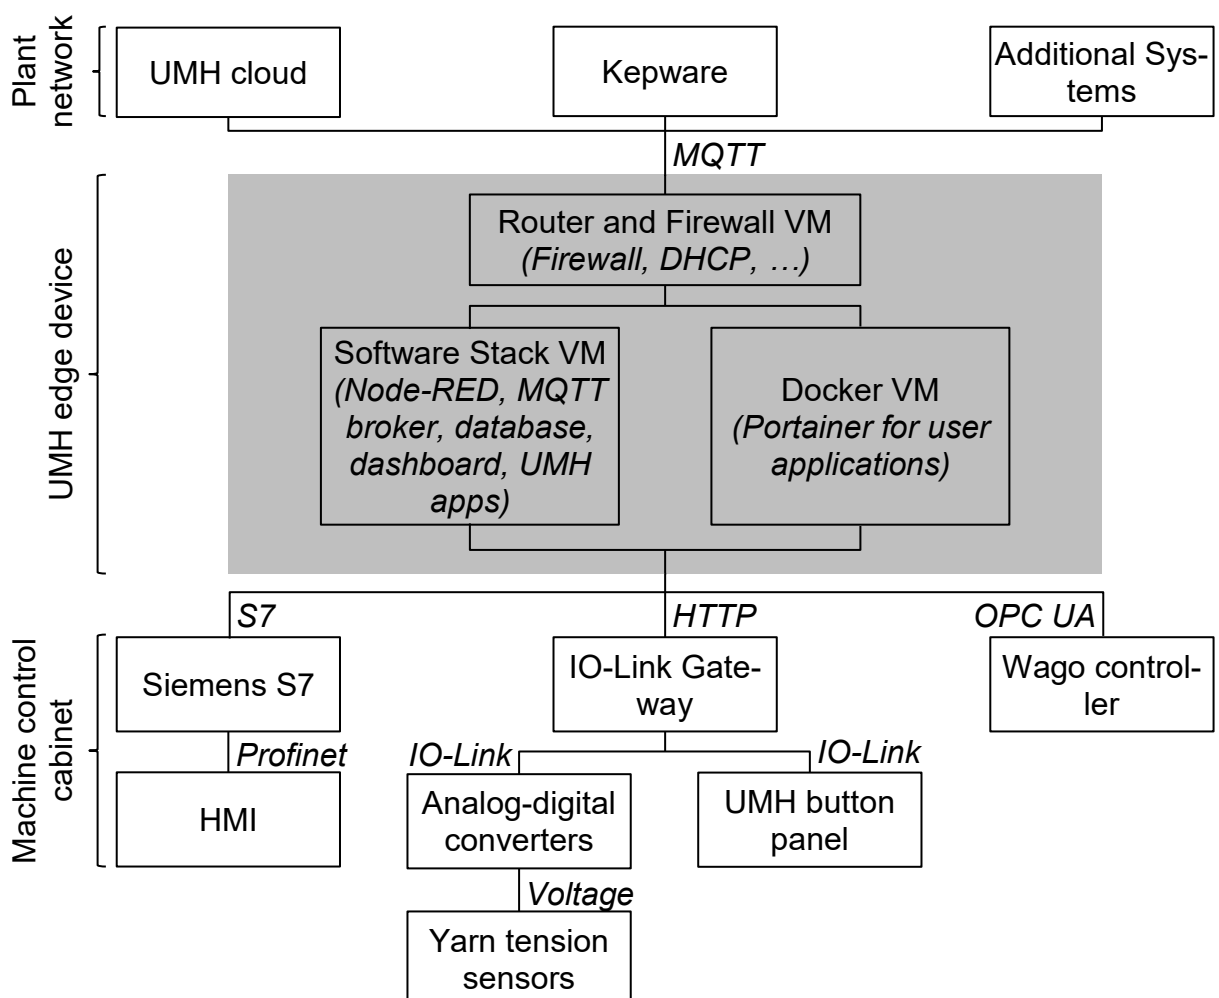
Plant network

UMH cloud

Kepware

Additional Systems

MQTT

UMH edge device

Router and Firewall VM
(Firewall, DHCP, …)

Software Stack VM
(Node-RED, MQTT broker, database, dashboard, UMH apps)

Docker VM
(Portainer for user applications)

S7

HTTP

OPC UA

Machine control cabinet

Siemens S7

Profinet

HMI

IO-Link Gateway

IO-Link

IO-Link

Analog-digital converters

Voltage

Yarn tension sensors

UMH button panel

Wago controller